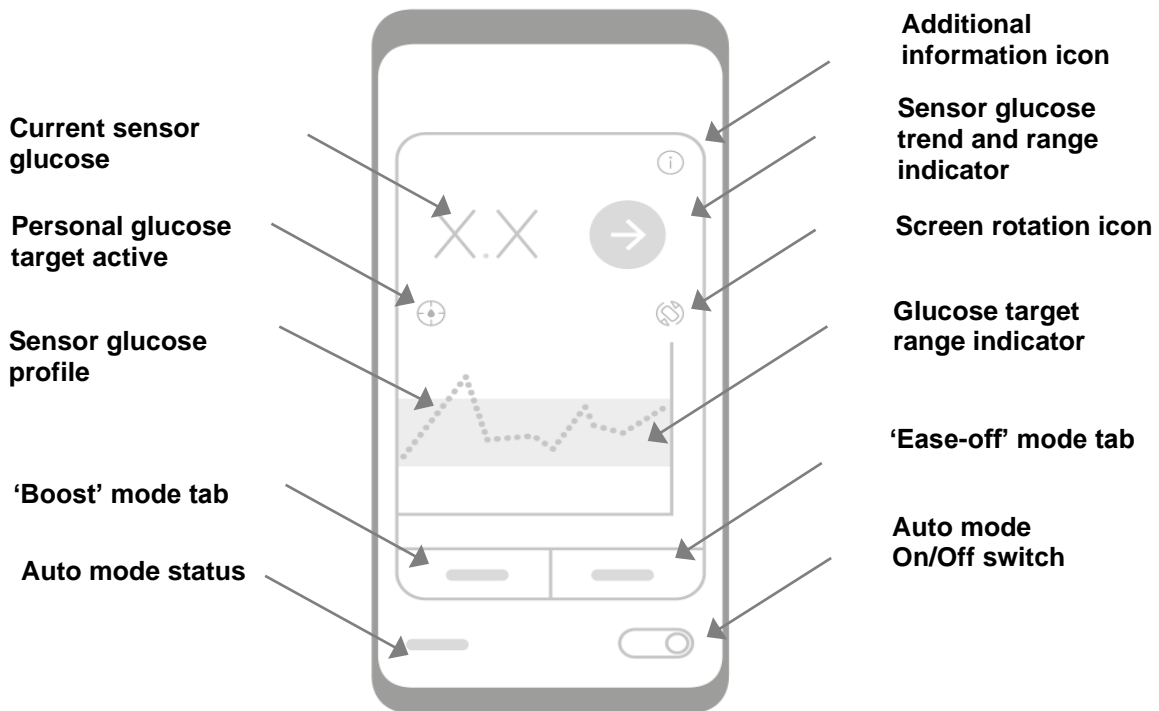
Current sensor glucose

Personal glucose target active

Sensor glucose profile

'Boost' mode tab

Auto mode status

X.X

Additional information icon

Sensor glucose trend and range indicator

Screen rotation icon

Glucose target range indicator

'Ease-off' mode tab

Auto mode On/Off switch